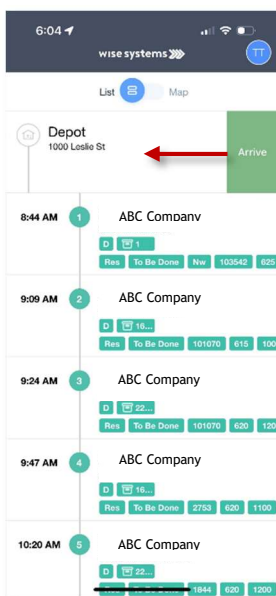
6:04

wise systems

TT

List Map

Depot
1000 Leslie St

Arrive

8:44 AM 1 ABC Company
D 1
Res To Be Done Nw 103542 625

9:09 AM 2 ABC Company
D 16...
Res To Be Done 101070 615 100

9:24 AM 3 ABC Company
D 22...
Res To Be Done 101070 620 120

9:47 AM 4 ABC Company
D 16...
Res To Be Done 2753 620 1100

10:20 AM 5 ABC Company
D 22...
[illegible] 1844 620 1200